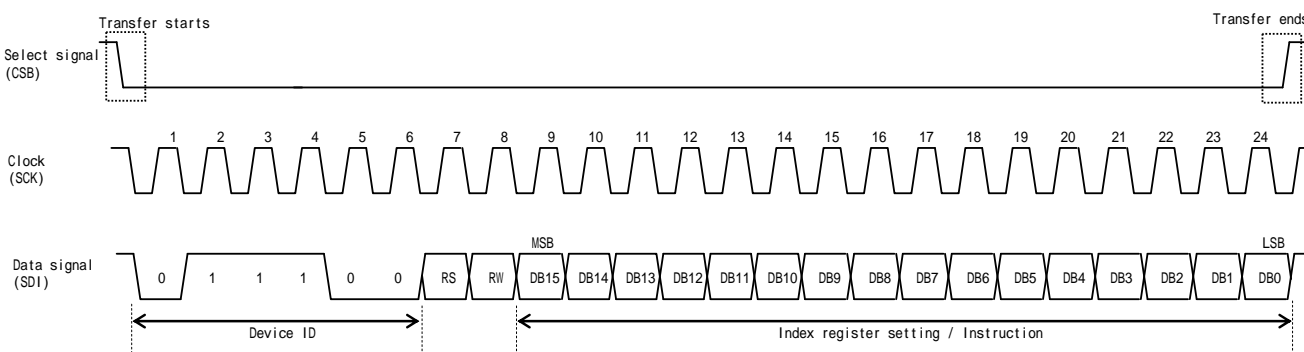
Transfer starts

Transfer ends

Select signal (CSB)

Clock (SCK)

1 2 3 4 5 6 7 8 9 10 11 12 13 14 15 16 17 18 19 20 21 22 23 24

Data signal (SDI)

MSB

LSB

0 1 1 1 0 0 RS RW DB15 DB14 DB13 DB12 DB11 DB10 DB9 DB8 DB7 DB6 DB5 DB4 DB3 DB2 DB1 DB0

Device ID

Index register setting / Instruction